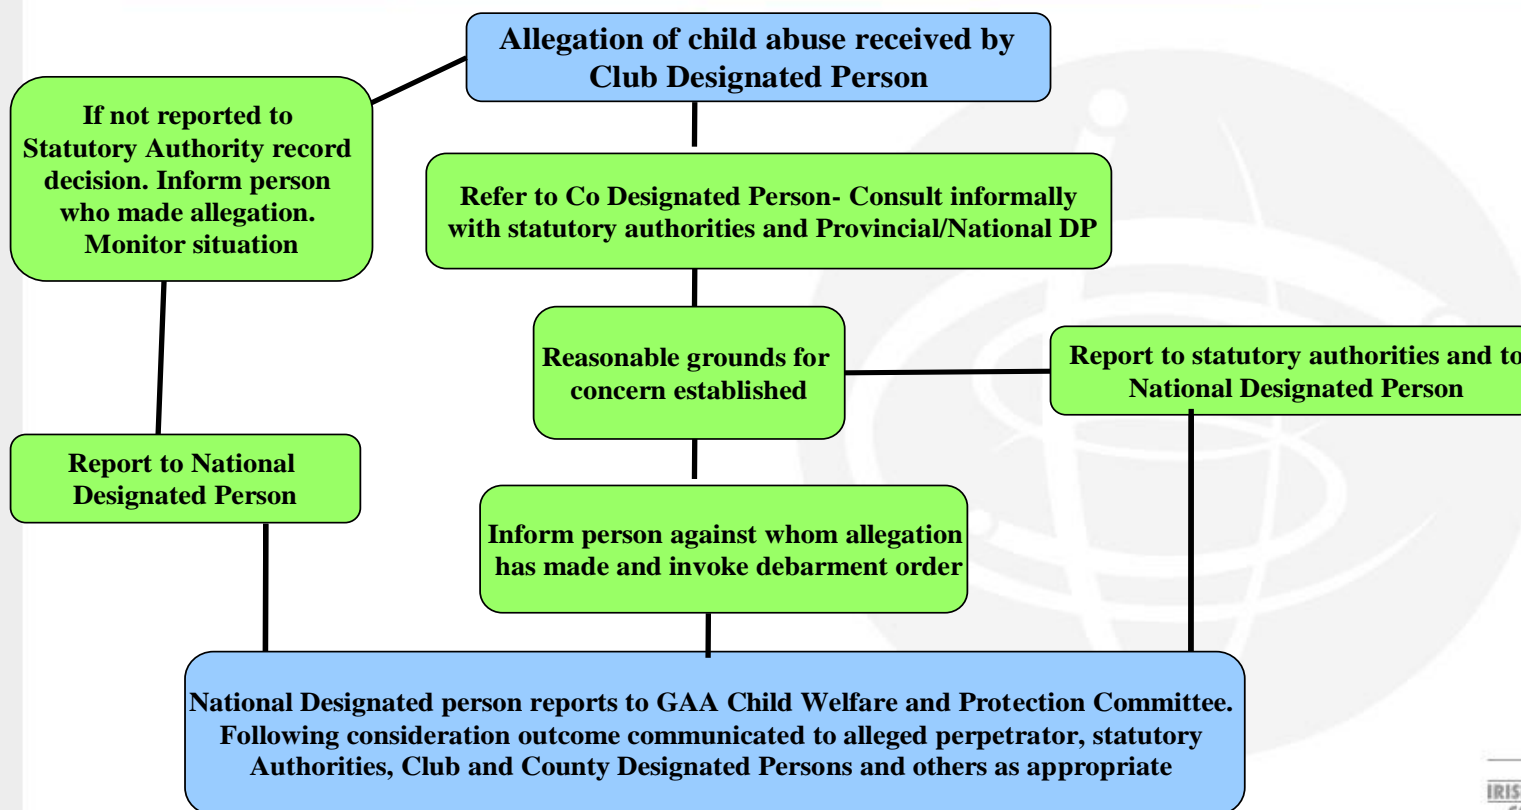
Allegation of child abuse received by Club Designated Person

If not reported to Statutory Authority record decision. Inform person who made allegation. Monitor situation

Refer to Co Designated Person- Consult informally with statutory authorities and Provincial/National DP

Reasonable grounds for concern established

Report to statutory authorities and to National Designated Person

Report to National Designated Person

Inform person against whom allegation has made and invoke debarment order

National Designated person reports to GAA Child Welfare and Protection Committee. Following consideration outcome communicated to alleged perpetrator, statutory Authorities, Club and County Designated Persons and others as appropriate

IRIS